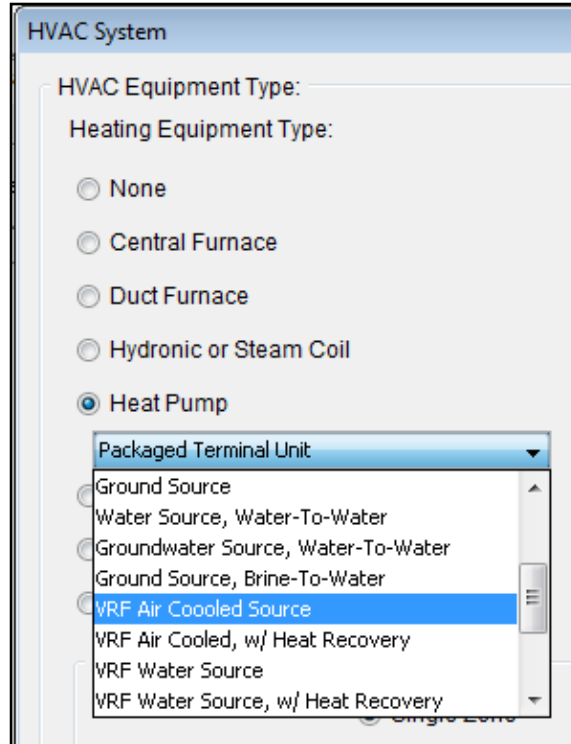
HVAC System

HVAC Equipment Type:

Heating Equipment Type:

None

Central Furnace

Duct Furnace

Hydronic or Steam Coil

Heat Pump

Packaged Terminal Unit

Ground Source
Water Source, Water-To-Water
Groundwater Source, Water-To-Water
Ground Source, Brine-To-Water
VRF Air Coooled Source
VRF Air Cooled, w/ Heat Recovery
VRF Water Source
VRF Water Source, w/ Heat Recovery

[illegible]